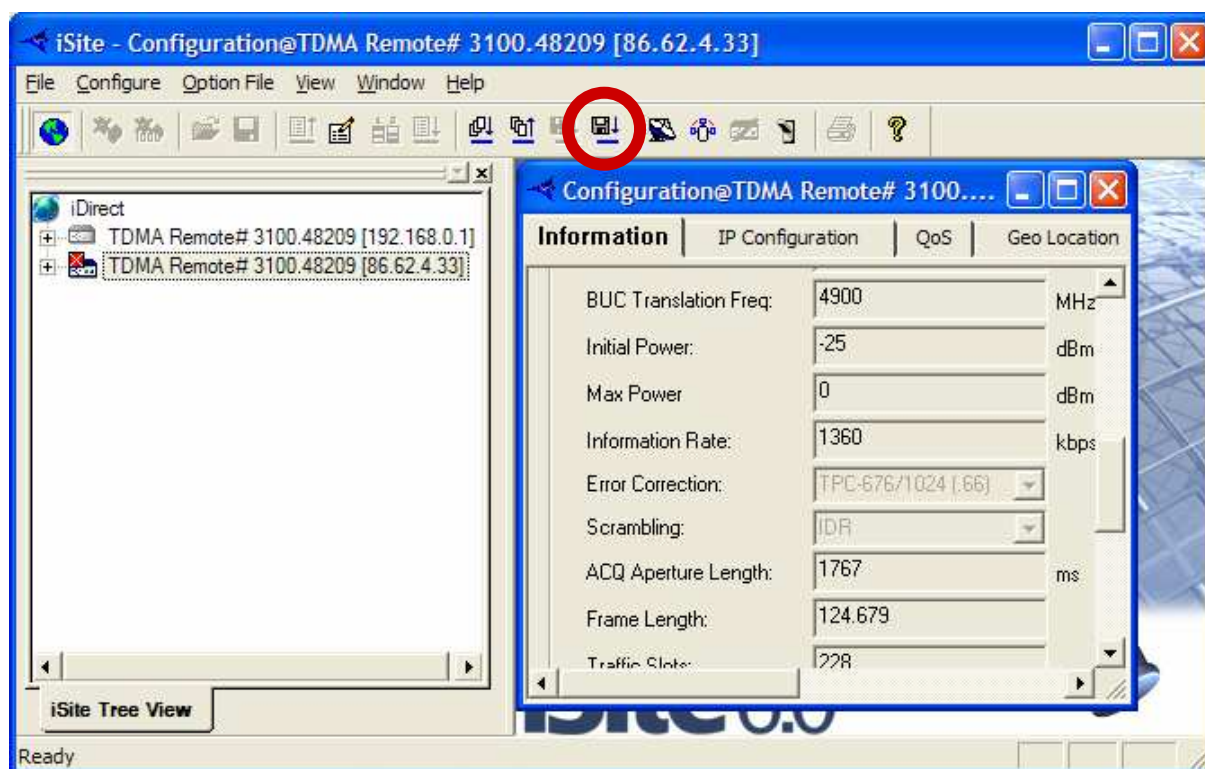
iSite - Configuration@TDMA Remote# 3100.48209 [86.62.4.33]

File Configure Option File View Window Help

iDirect
TDMA Remote# 3100.48209 [192.168.0.1]
TDMA Remote# 3100.48209 [86.62.4.33]

iSite Tree View

Configuration@TDMA Remote# 3100....

Information | IP Configuration | QoS | Geo Location

| | | |
|---|---|---|
| BUC Translation Freq: | 4900 | MHz |
| Initial Power: | -25 | dBm |
| Max Power | 0 | dBm |
| Information Rate: | 1360 | kbps |
| Error Correction: | TPC-676/1024 (.66) | |
| Scrambling: | IDR | |
| ACQ Aperture Length: | 1767 | ms |
| Frame Length: | 124.679 | |
| Traffic Slots: | 228 | |

iSite 6.0

Ready